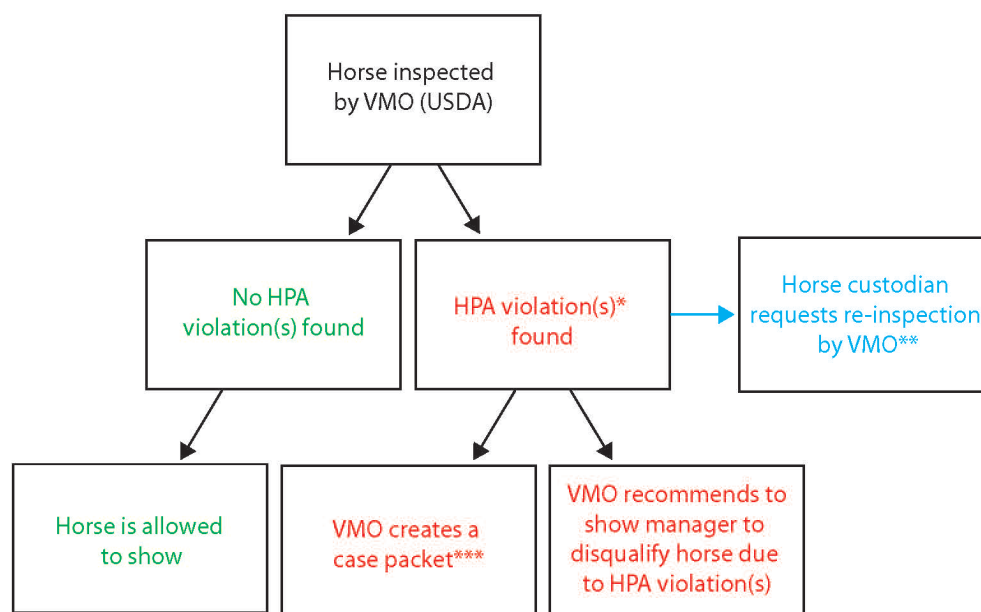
Horse inspected by VMO (USDA)

No HPA violation(s) found

HPA violation(s)* found

Horse custodian requests re-inspection by VMO**

Horse is allowed to show

VMO creates a case packet***

VMO recommends to show manager to disqualify horse due to HPA violation(s)